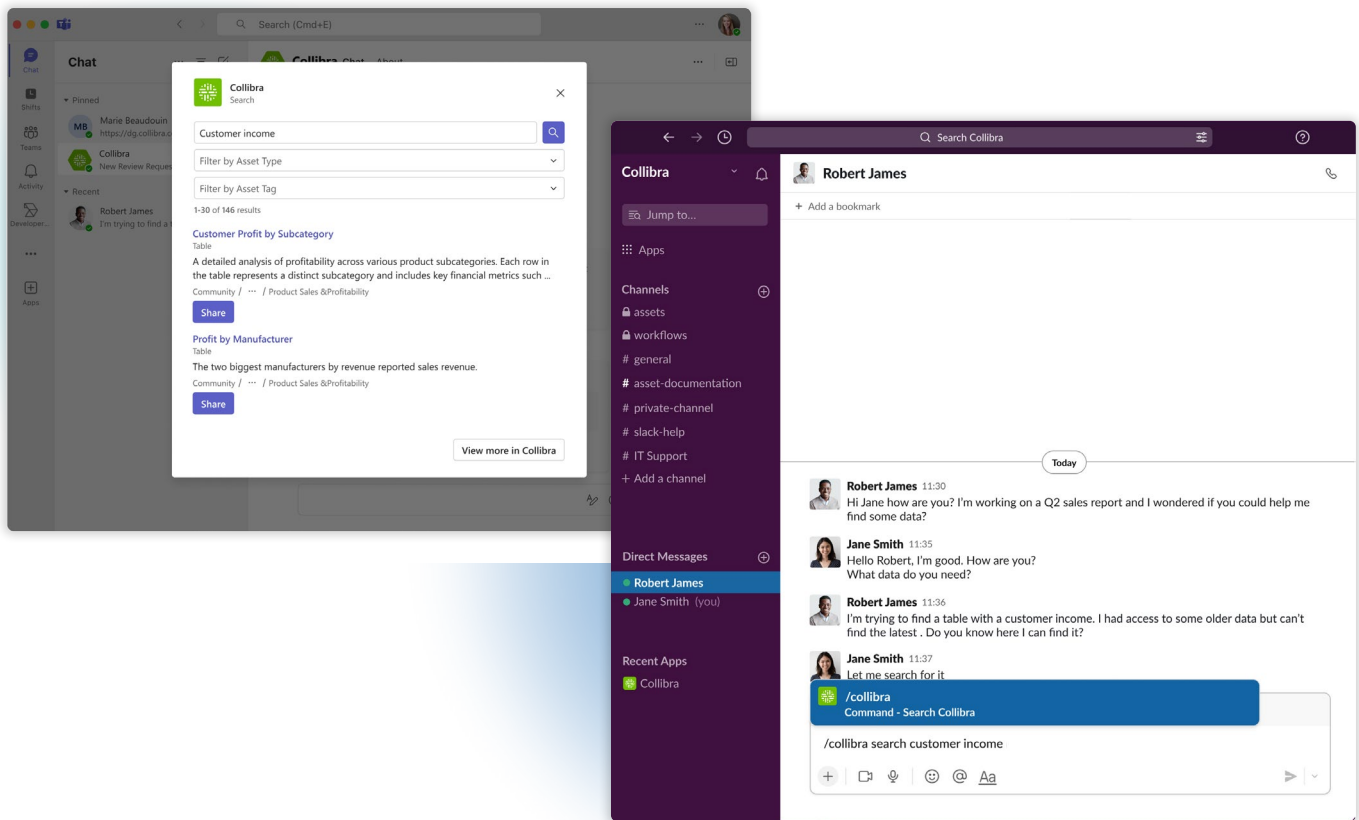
Search (Cmd+E)

Chat

Shifts

Teams

Activity

Developer...

Apps

Chat

Pinned

MB Marie Beaudouin
https://dg.collibra.c...

Collibra
New Review Reques...

Recent

Robert James
I'm trying to find a t...

Collibra Chat About

Collibra
Search

Customer income

Filter by Asset Type

Filter by Asset Tag

1-30 of 146 results

Customer Profit by Subcategory
Table
A detailed analysis of profitability across various product subcategories. Each row in the table represents a distinct subcategory and includes key financial metrics such ...
Community / ··· / Product Sales &Profitability

Share

Profit by Manufacturer
Table
The two biggest manufacturers by revenue reported sales revenue.
Community / ··· / Product Sales &Profitability

Share

View more in Collibra

Search Collibra

Collibra

Jump to...

Apps

Channels

assets

workflows

# general

# asset-documentation

# private-channel

# slack-help

# IT Support

+ Add a channel

Direct Messages

Robert James

Jane Smith (you)

Recent Apps

Collibra

Robert James

+ Add a bookmark

Today

Robert James 11:30
Hi Jane how are you? I'm working on a Q2 sales report and I wondered if you could help me find some data?

Jane Smith 11:35
Hello Robert, I'm good. How are you?
What data do you need?

Robert James 11:36
I'm trying to find a table with a customer income. I had access to some older data but can't find the latest . Do you know here I can find it?

Jane Smith 11:37
Let me search for it

/collibra
Command - Search Collibra

/collibra search customer income

Aa